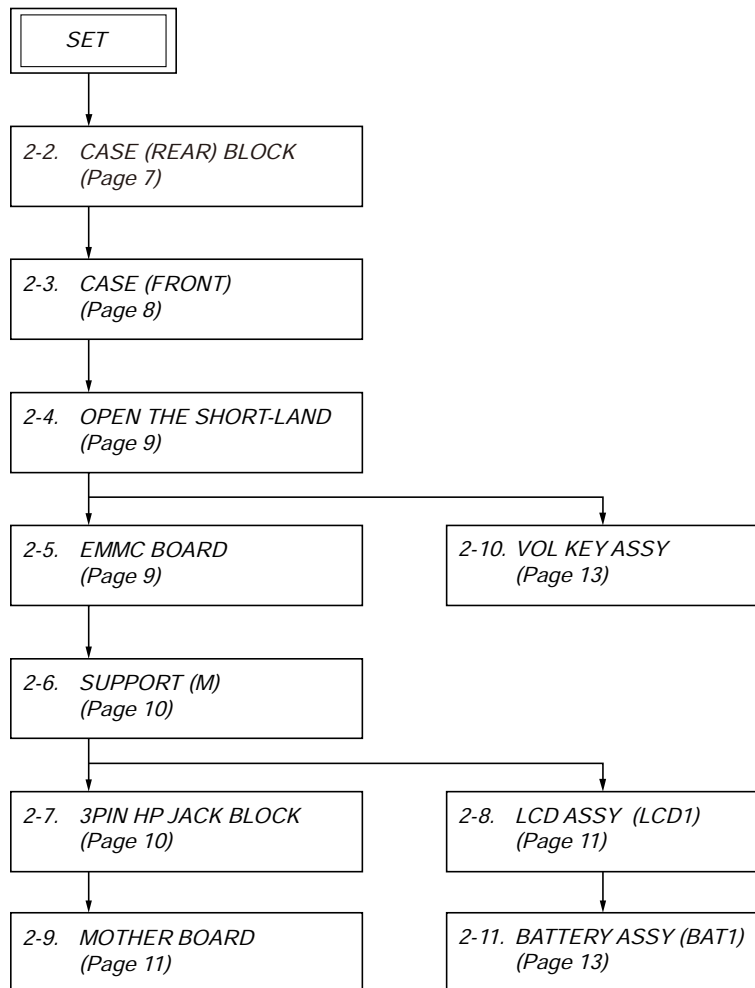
SET

2-2. CASE (REAR) BLOCK
(Page 7)

2-3. CASE (FRONT)
(Page 8)

2-4. OPEN THE SHORT-LAND
(Page 9)

2-5. EMMC BOARD
(Page 9)

2-10. VOL KEY ASSY
(Page 13)

2-6. SUPPORT (M)
(Page 10)

2-7. 3PIN HP JACK BLOCK
(Page 10)

2-8. LCD ASSY (LCD1)
(Page 11)

2-9. MOTHER BOARD
(Page 11)

2-11. BATTERY ASSY (BAT1)
(Page 13)